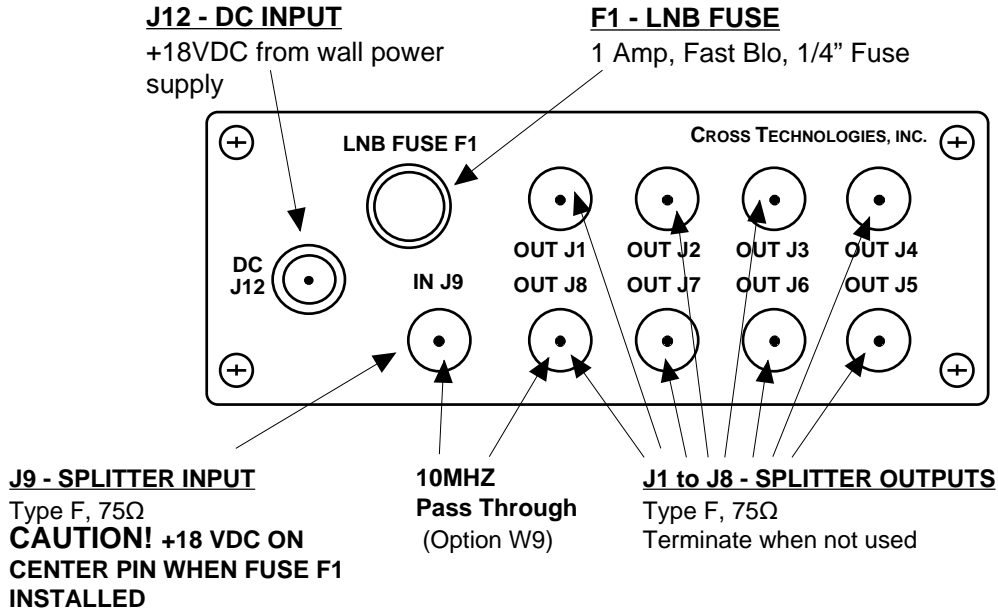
J12 - DC INPUT
+18VDC from wall power supply

F1 - LNB FUSE
1 Amp, Fast Blo, 1/4" Fuse

CROSS TECHNOLOGIES, INC.

LNB FUSE F1

DC J12

OUT J1 OUT J2 OUT J3 OUT J4

IN J9 OUT J8 OUT J7 OUT J6 OUT J5

J9 - SPLITTER INPUT
Type F, 75Ω
CAUTION! +18 VDC ON CENTER PIN WHEN FUSE F1 INSTALLED

10MHZ
Pass Through
(Option W9)

J1 to J8 - SPLITTER OUTPUTS
Type F, 75Ω
Terminate when not used